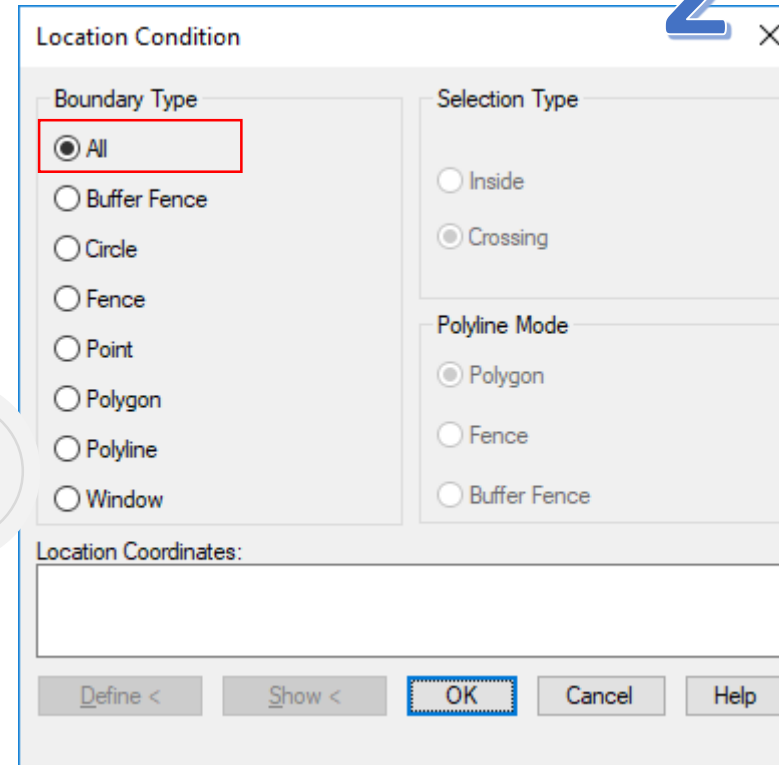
Location Condition

Boundary Type
All
Buffer Fence
Circle
Fence
Point
Polygon
Polyline
Window

Selection Type
Inside
Crossing

Polyline Mode
Polygon
Fence
Buffer Fence

Location Coordinates:

Define <
Show <
OK
Cancel
Help